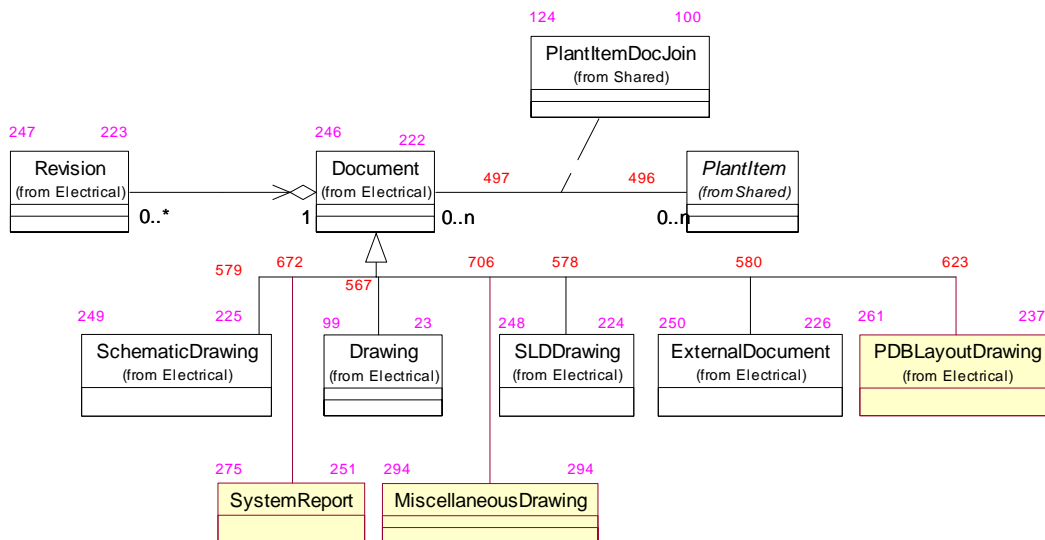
124 100
PlantItemDocJoin
(from Shared)

247 223
Revision
(from Electrical)

246 222
Document
(from Electrical)

497 496

PlantItem
(from Shared)

0..* 1 0..n 0..n

579 672 706 578 580 623
567

249 225
SchematicDrawing
(from Electrical)

99 23
Drawing
(from Electrical)

248 224
SLDDrawing
(from Electrical)

250 226
ExternalDocument
(from Electrical)

261 237
PDBLayoutDrawing
(from Electrical)

275 251
SystemReport

294 294
MiscellaneousDrawing